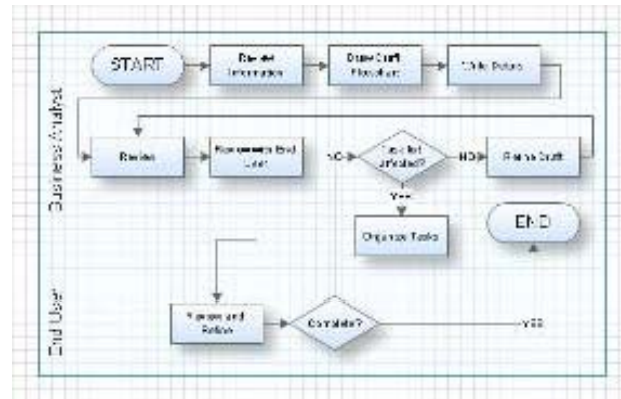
Business Analyst

START

Gather Information

Draw Draft Flowchart

Write Procedure

Review

Forward to End User

NO

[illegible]

NO

Revise Draft

YES

Organize Tasks

END

End User

Review and Refine

Complete?

YES